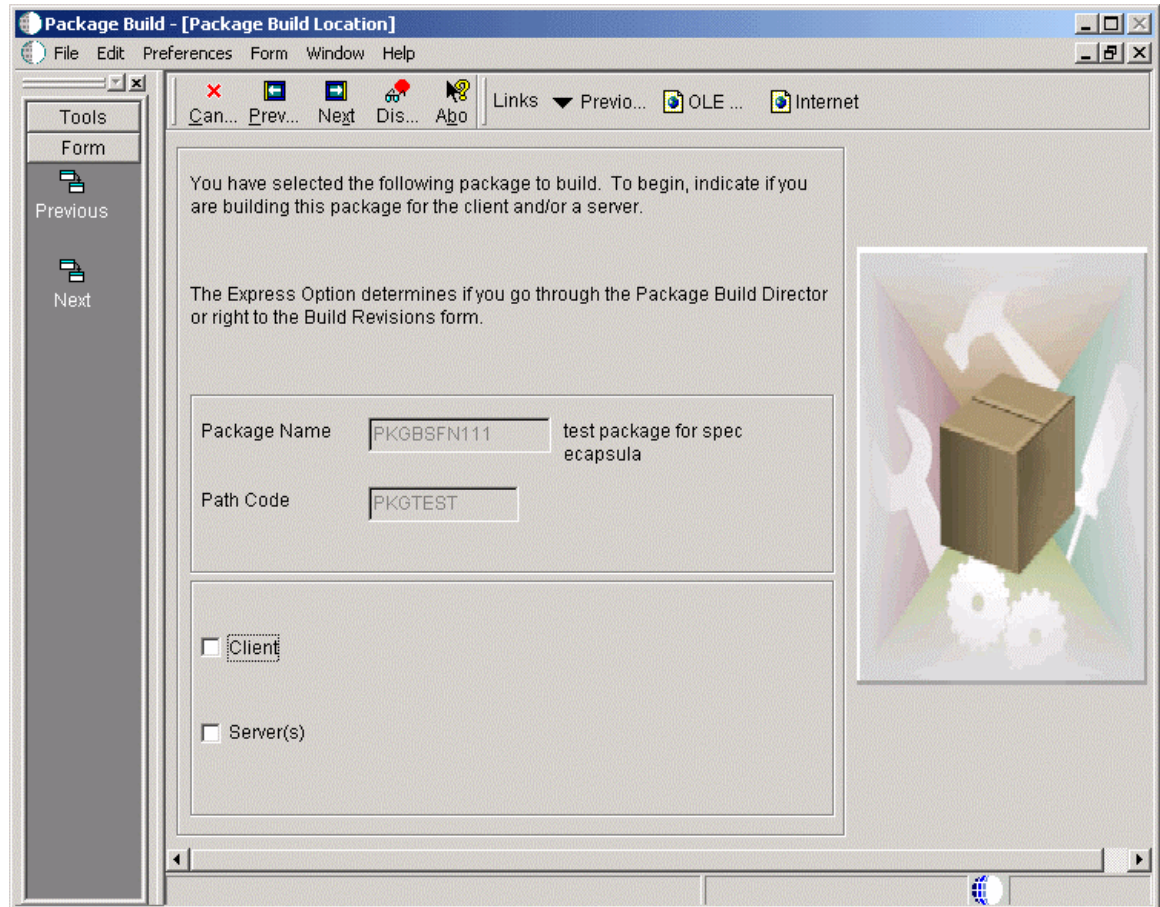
Package Build - [Package Build Location]
File Edit Preferences Form Window Help
Tools
Form
Previous
Next
Can... Prev... Next Dis... Abo
Links Previo... OLE ... Internet

You have selected the following package to build. To begin, indicate if you are building this package for the client and/or a server.

The Express Option determines if you go through the Package Build Director or right to the Build Revisions form.

Package Name PKGBSFN111 test package for spec ecapsula

Path Code PKGTEST

Client

Server(s)